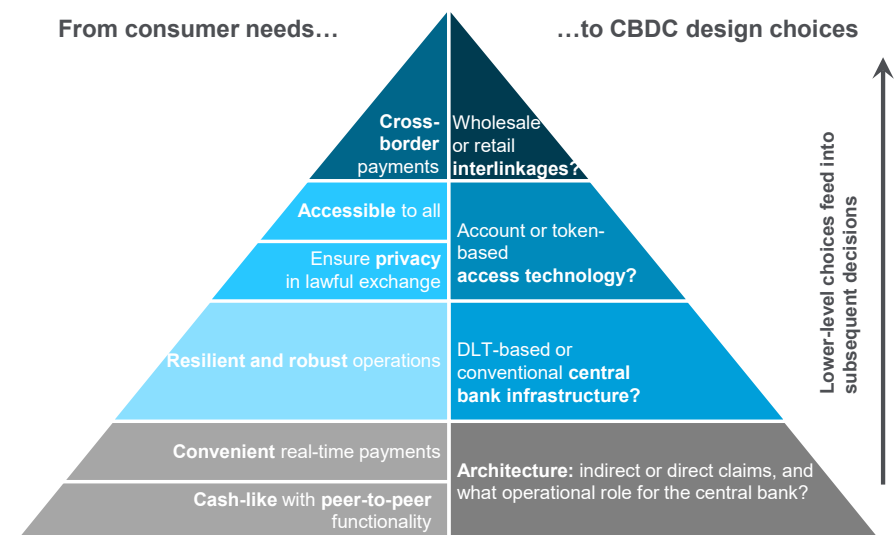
From consumer needs…

…to CBDC design choices

Cross-border payments

Wholesale or retail interlinkages?

Accessible to all

Ensure privacy in lawful exchange

Account or token-based access technology?

Resilient and robust operations

DLT-based or conventional central bank infrastructure?

Convenient real-time payments

Cash-like with peer-to-peer functionality

Architecture: indirect or direct claims, and what operational role for the central bank?

Lower-level choices feed into subsequent decisions